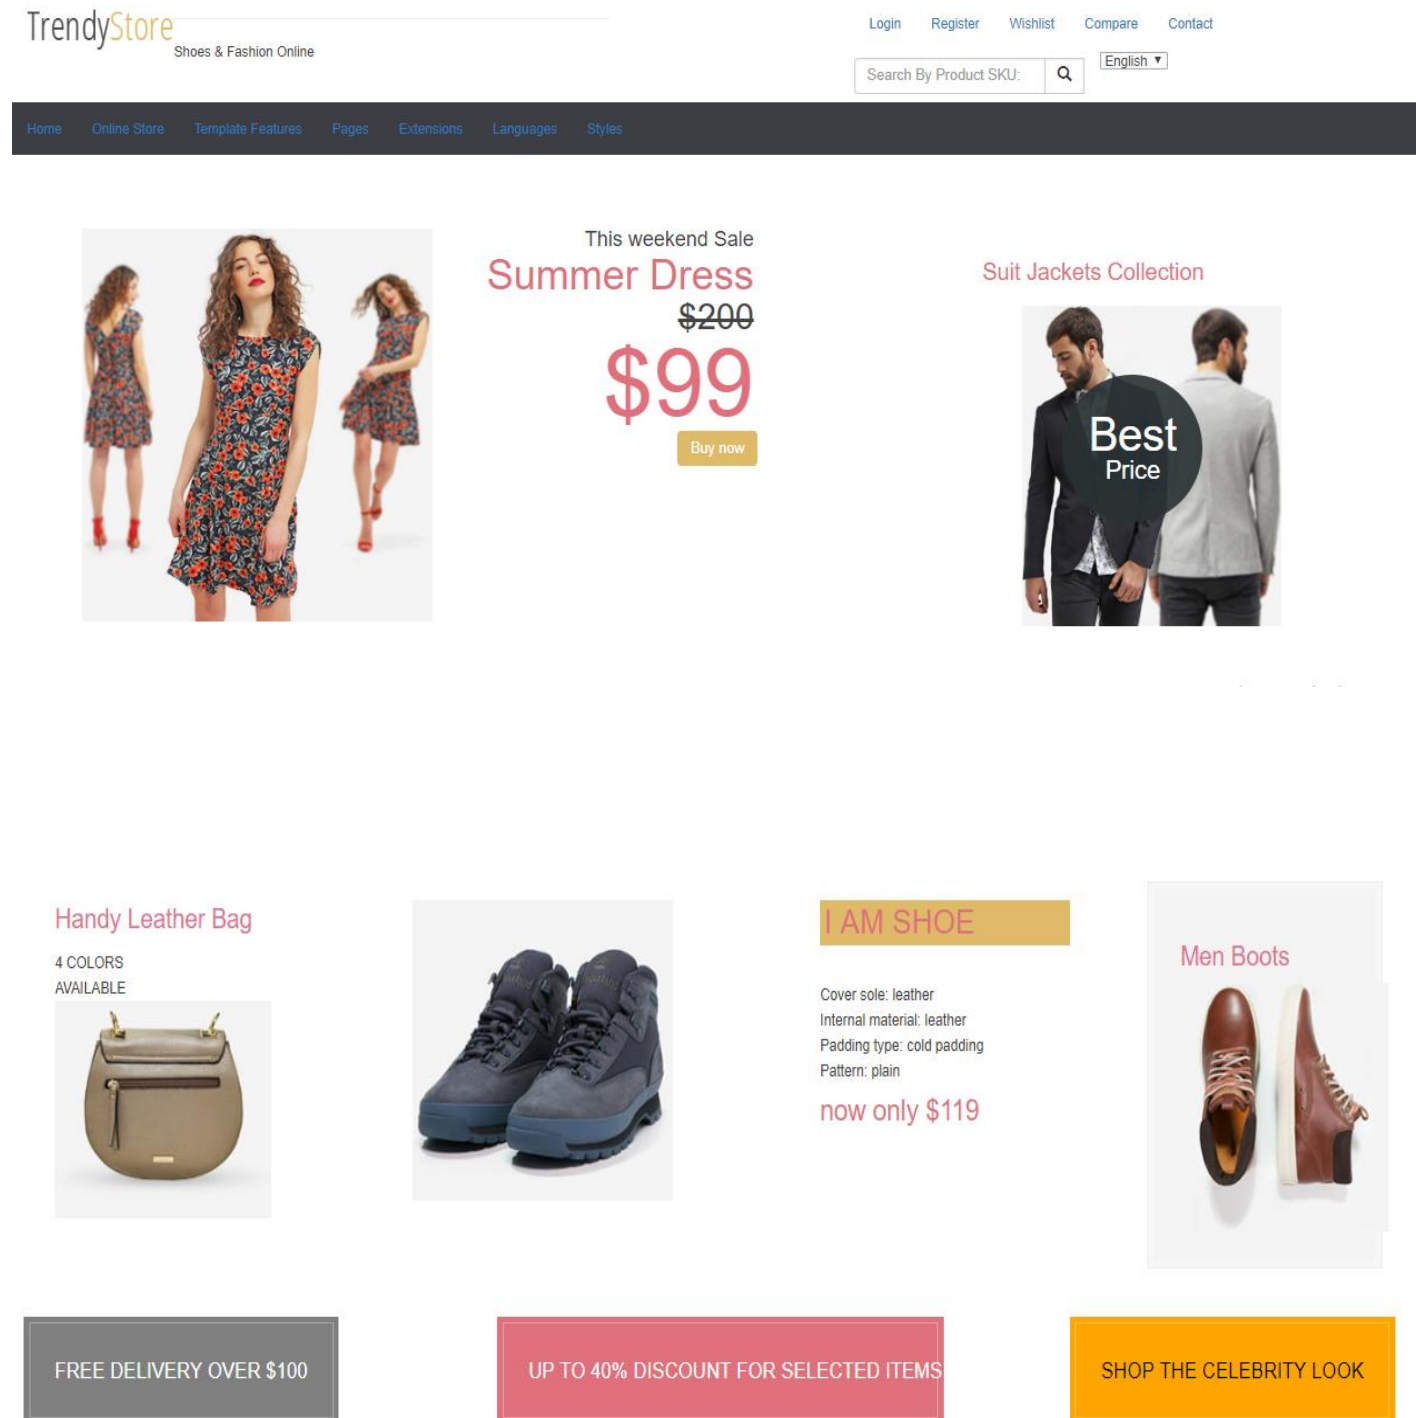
TrendyStore
Shoes & Fashion Online

Login Register Wishlist Compare Contact

Search By Product SKU:

English

Home Online Store Template Features Pages Extensions Languages Styles

This weekend Sale
Summer Dress
$200
$99
Buy now

Suit Jackets Collection

Best
Price

Handy Leather Bag
4 COLORS
AVAILABLE

I AM SHOE

Cover sole: leather
Internal material: leather
Padding type: cold padding
Pattern: plain
now only $119

Men Boots

FREE DELIVERY OVER $100

UP TO 40% DISCOUNT FOR SELECTED ITEMS

SHOP THE CELEBRITY LOOK